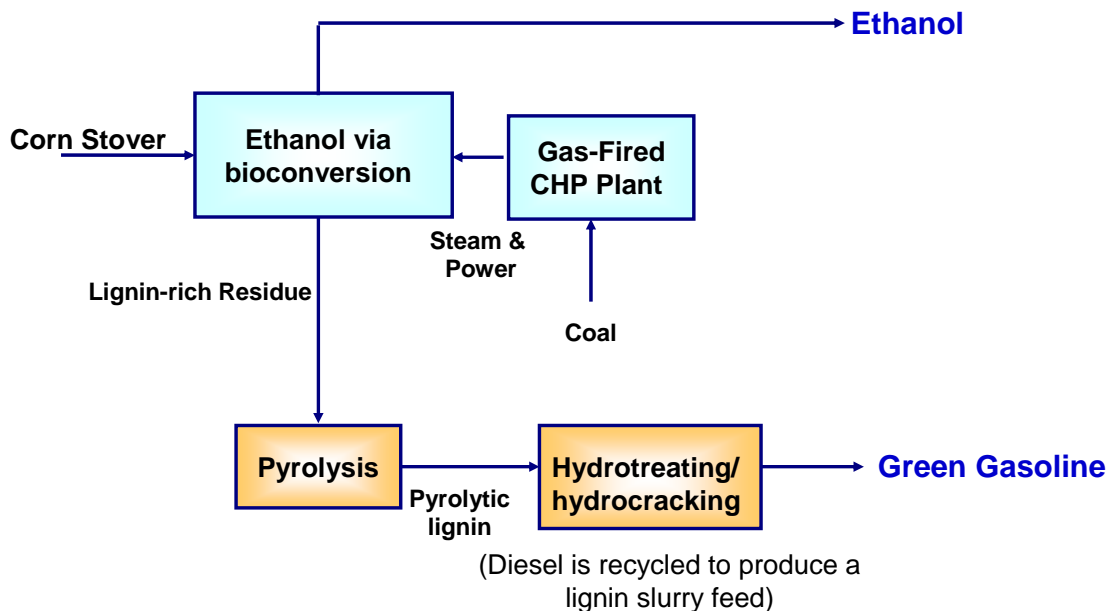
Ethanol

Corn Stover

Ethanol via bioconversion

Gas-Fired CHP Plant

Steam & Power

Lignin-rich Residue

Coal

Pyrolysis

Pyrolytic lignin

Hydrotreating/ hydrocracking

Green Gasoline

(Diesel is recycled to produce a lignin slurry feed)